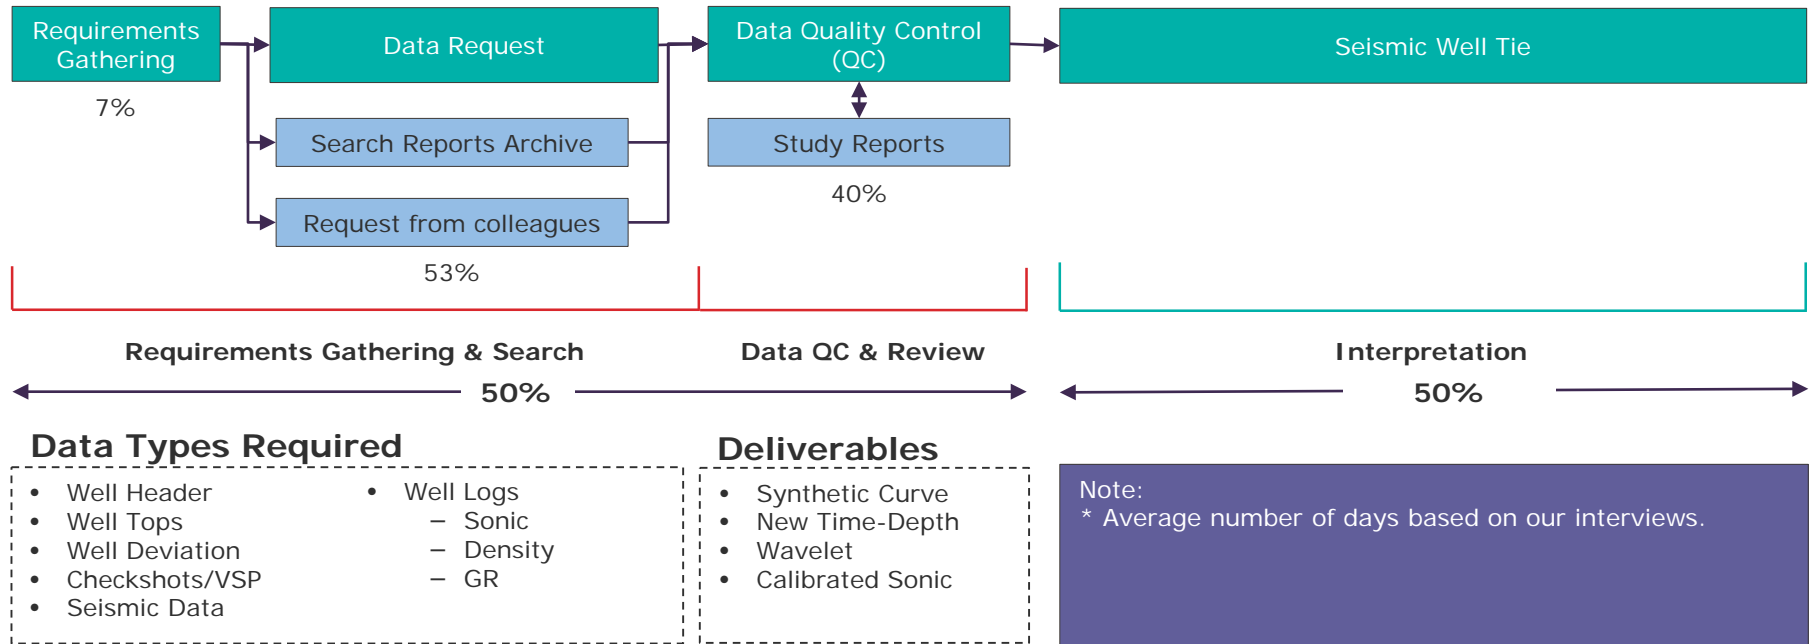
Requirements Gathering

7%

Data Request

Search Reports Archive

Request from colleagues

53%

Data Quality Control (QC)

Study Reports

40%

Seismic Well Tie

Requirements Gathering & Search

Data QC & Review

50%

Interpretation

50%

Data Types Required

- Well Header
- Well Tops
- Well Deviation
- Checkshots/VSP
- Seismic Data

- Well Logs
  – Sonic
  – Density
  – GR

Deliverables

- Synthetic Curve
- New Time-Depth
- Wavelet
- Calibrated Sonic

Note:
* Average number of days based on our interviews.